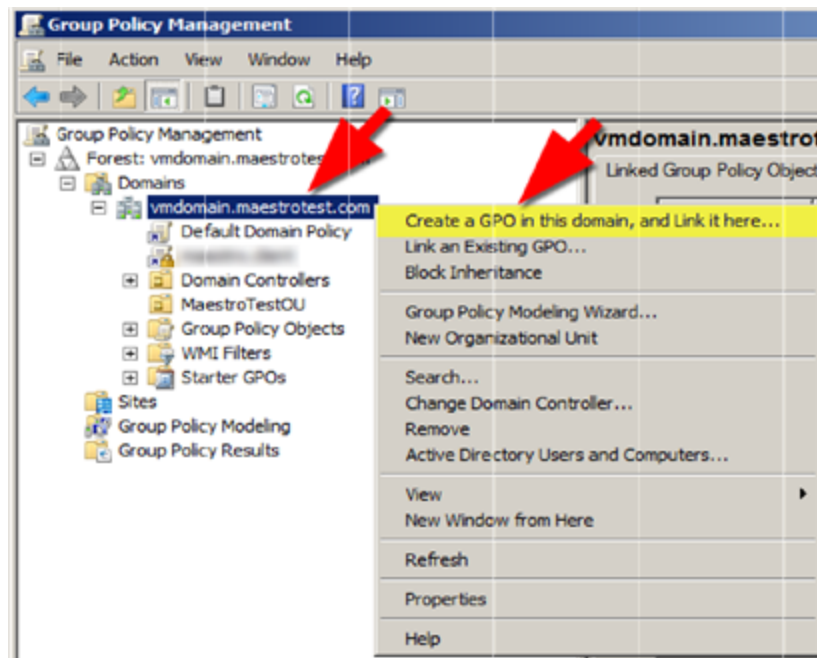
Group Policy Management

File Action View Window Help

Group Policy Management
Forest: vmdomain.maestrotest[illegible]
Domains
vmdomain.maestrotest.com
Default Domain Policy
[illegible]
Domain Controllers
MaestroTestOU
Group Policy Objects
WMI Filters
Starter GPOs
Sites
Group Policy Modeling
Group Policy Results

vmdomain.maestrot
Linked Group Policy Object

Create a GPO in this domain, and Link it here...
Link an Existing GPO...
Block Inheritance
Group Policy Modeling Wizard...
New Organizational Unit
Search...
Change Domain Controller...
Remove
Active Directory Users and Computers...
View
New Window from Here
Refresh
Properties
Help